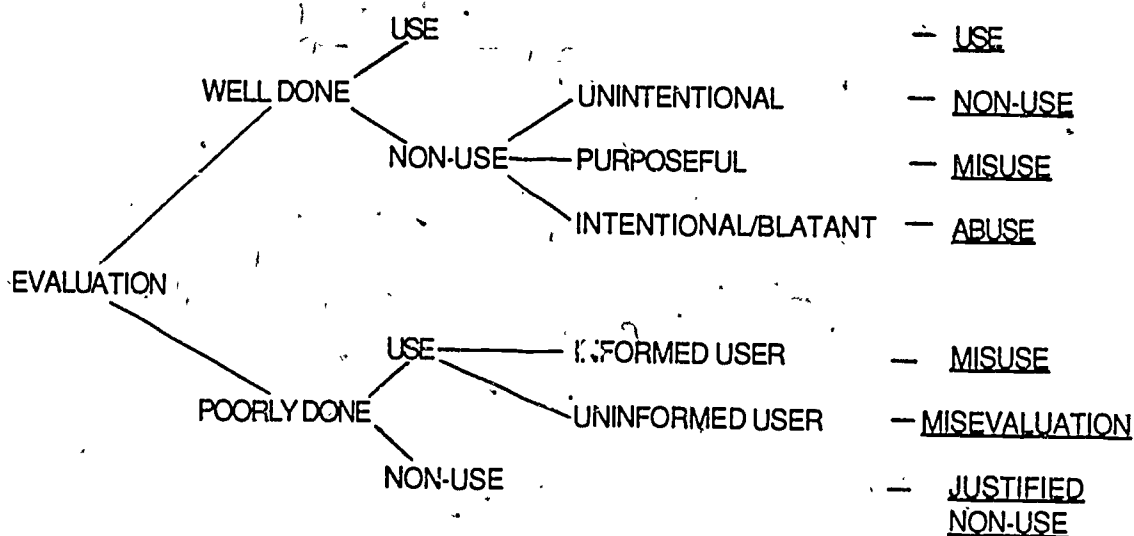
EVALUATION

WELL DONE

USE — USE

NON-USE

UNINTENTIONAL — NON-USE

PURPOSEFUL — MISUSE

INTENTIONAL/BLATANT — ABUSE

POORLY DONE

USE

INFORMED USER — MISUSE

UNINFORMED USER — MISEVALUATION

NON-USE — JUSTIFIED NON-USE